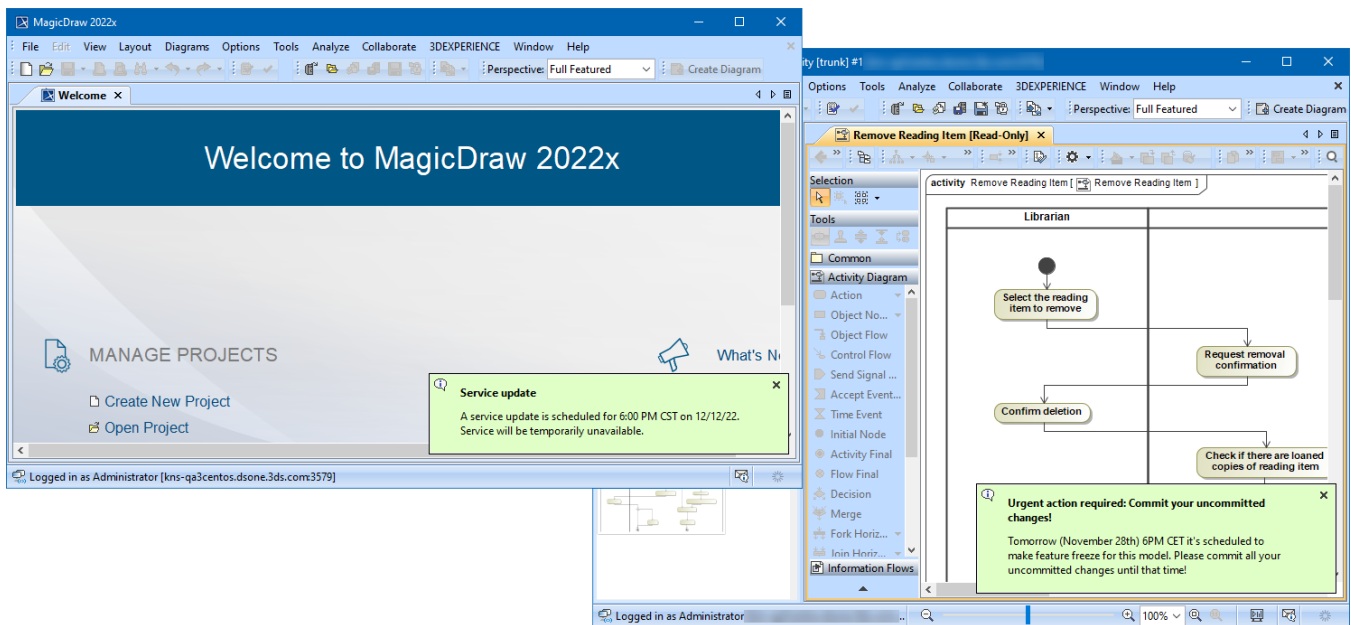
MagicDraw 2022x

File Edit View Layout Diagrams Options Tools Analyze Collaborate 3DEXPERIENCE Window Help

Perspective: Full Featured Create Diagram

Welcome ×

Welcome to MagicDraw 2022x

MANAGE PROJECTS

Create New Project

Open Project

What's N

Service update

A service update is scheduled for 6:00 PM CST on 12/12/22. Service will be temporarily unavailable.

Logged in as Administrator [kns-qa3centos.dsone.3ds.com:3579]

ity [trunk] #1

Options Tools Analyze Collaborate 3DEXPERIENCE Window Help

Perspective: Full Featured Create Diagram

Remove Reading Item [Read-Only] ×

Selection

Tools

Common

Activity Diagram

Action

Object No...

Object Flow

Control Flow

Send Signal ...

Accept Event...

Time Event

Initial Node

Activity Final

Flow Final

Decision

Merge

Fork Horiz...

Join Horiz...

Information Flows

activity Remove Reading Item [ Remove Reading Item ]

Librarian

Select the reading item to remove

Request removal confirmation

Confirm deletion

Check if there are loaned copies of reading item

Urgent action required: Commit your uncommitted changes!

Tomorrow (November 28th) 6PM CET it's scheduled to make feature freeze for this model. Please commit all your uncommitted changes until that time!

Logged in as Administrator

100%